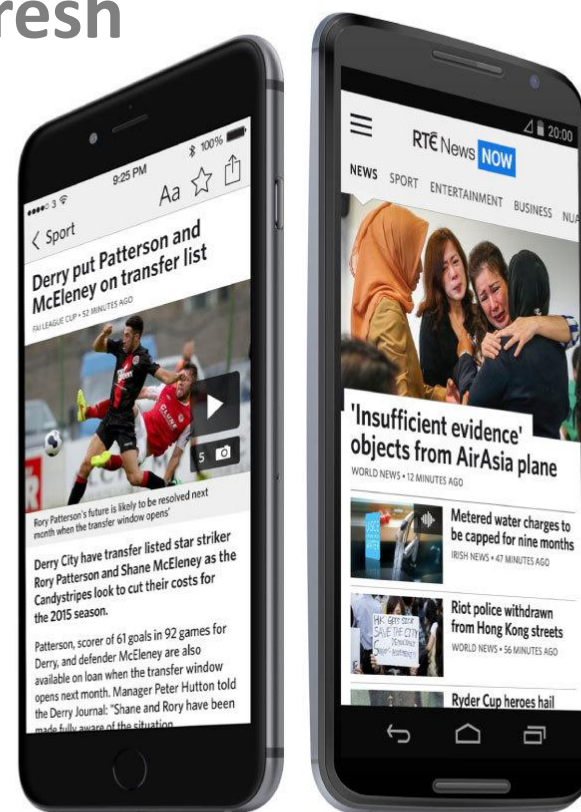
resh

3 9:25 PM 100%

< Sport Aa

Derry put Patterson and McEleney on transfer list

FAI LEAGUE CUP • 52 MINUTES AGO

5

Rory Patterson's future is likely to be resolved next month when the transfer window opens'

Derry City have transfer listed star striker Rory Patterson and Shane McEleney as the Candystripes look to cut their costs for the 2015 season.

Patterson, scorer of 61 goals in 92 games for Derry, and defender McEleney are also available on loan when the transfer window opens next month. Manager Peter Hutton told the Derry Journal: "Shane and Rory have been made fully aware of the situation

20:00

RTÉ News NOW

NEWS SPORT ENTERTAINMENT BUSINESS NU

'Insufficient evidence' objects from AirAsia plane

WORLD NEWS • 12 MINUTES AGO

Metered water charges to be capped for nine months

IRISH NEWS • 47 MINUTES AGO

Riot police withdrawn from Hong Kong streets

WORLD NEWS • 56 MINUTES AGO

Ryder Cup heroes hail